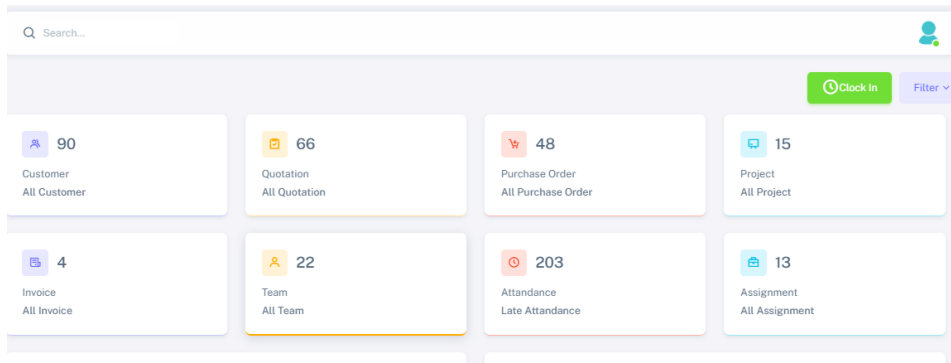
Search...

Clock In

Filter

90
Customer
All Customer

66
Quotation
All Quotation

48
Purchase Order
All Purchase Order

15
Project
All Project

4
Invoice
All Invoice

22
Team
All Team

203
Attandance
Late Attandance

13
Assignment
All Assignment